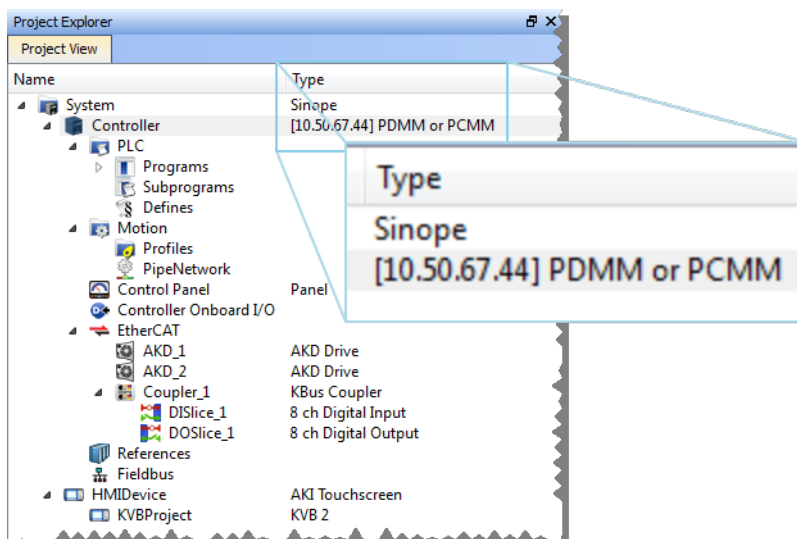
Project Explorer

Project View

| Name | Type |
|---|---|
| System | Sinope |
| Controller | [10.50.67.44] PDMM or PCMM |
| PLC | |
| Programs | |
| Subprograms | |
| Defines | |
| Motion | |
| Profiles | |
| PipeNetwork | |
| Control Panel | Panel |
| Controller Onboard I/O | |
| EtherCAT | |
| AKD_1 | AKD Drive |
| AKD_2 | AKD Drive |
| Coupler_1 | KBus Coupler |
| DISlice_1 | 8 ch Digital Input |
| DOSlice_1 | 8 ch Digital Output |
| References | |
| Fieldbus | |
| HMIDevice | AKI Touchscreen |
| KVBProject | KVB 2 |

Type
Sinope
[10.50.67.44] PDMM or PCMM